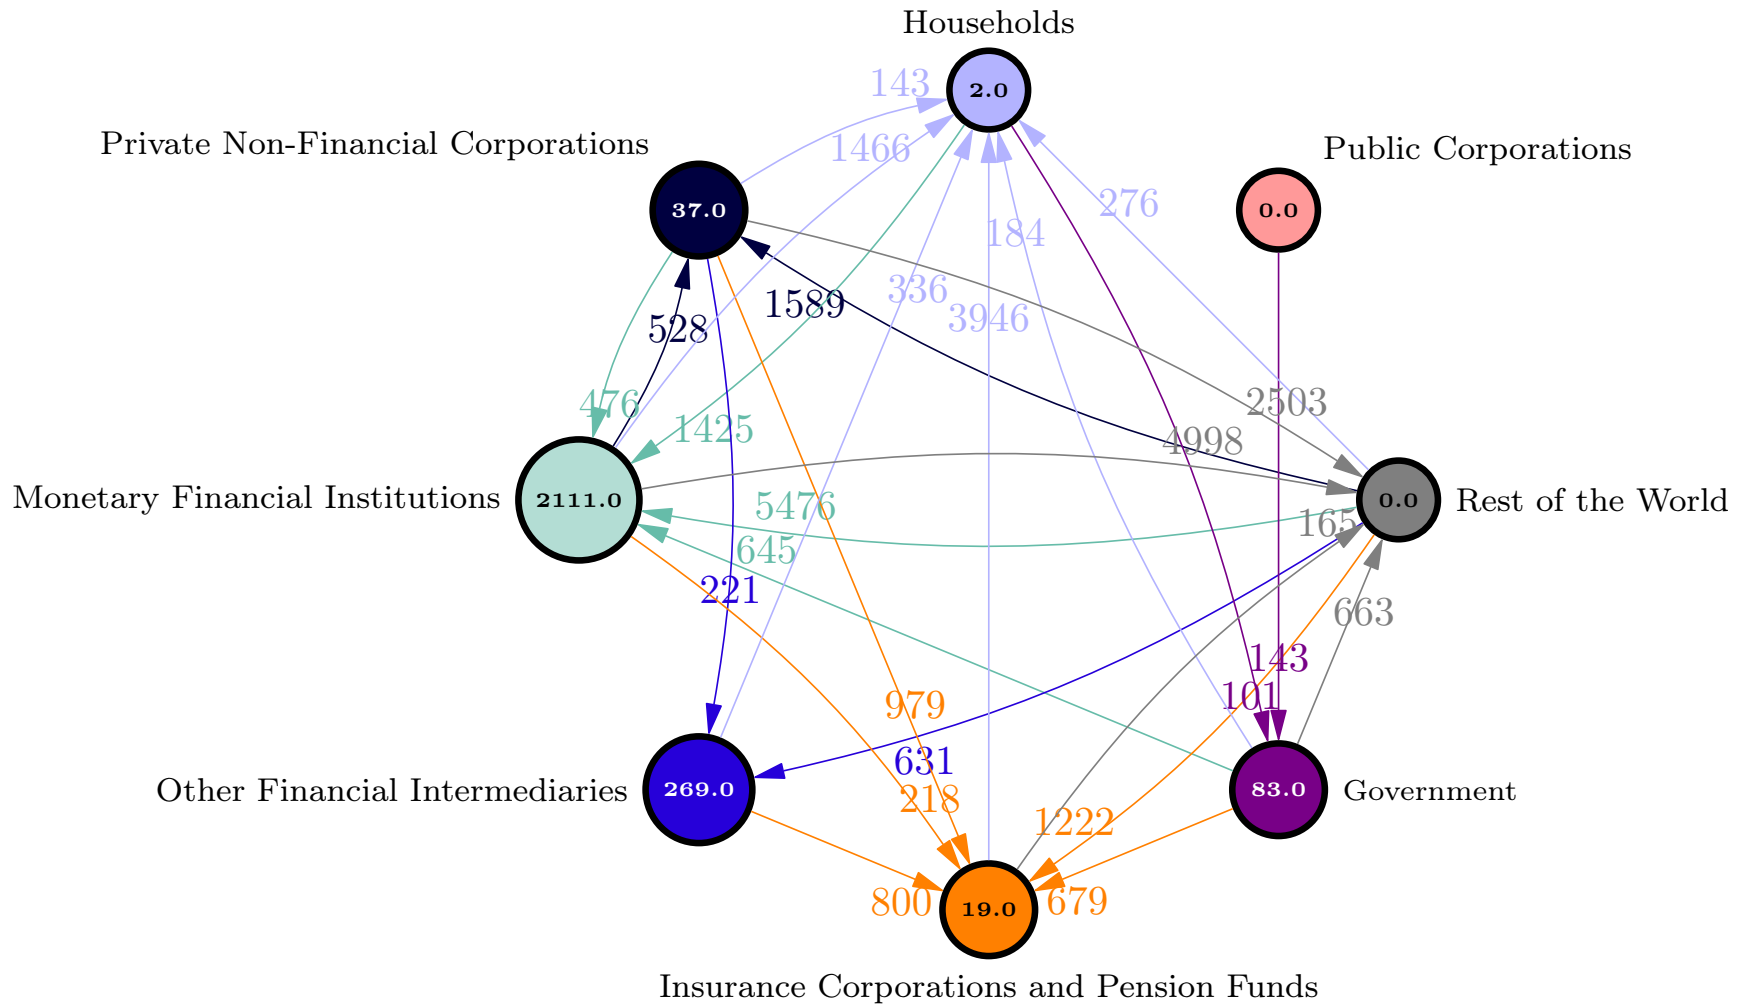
Households
2.0
143
1466
Private Non-Financial Corporations
37.0
Public Corporations
0.0
276
184
336
3946
1589
528
476
1425
2503
4998
Monetary Financial Institutions
2111.0
5476
165
0.0
Rest of the World
645
221
663
143
101
979
631
218
Other Financial Intermediaries
269.0
83.0
Government
1222
800
19.0
679
Insurance Corporations and Pension Funds